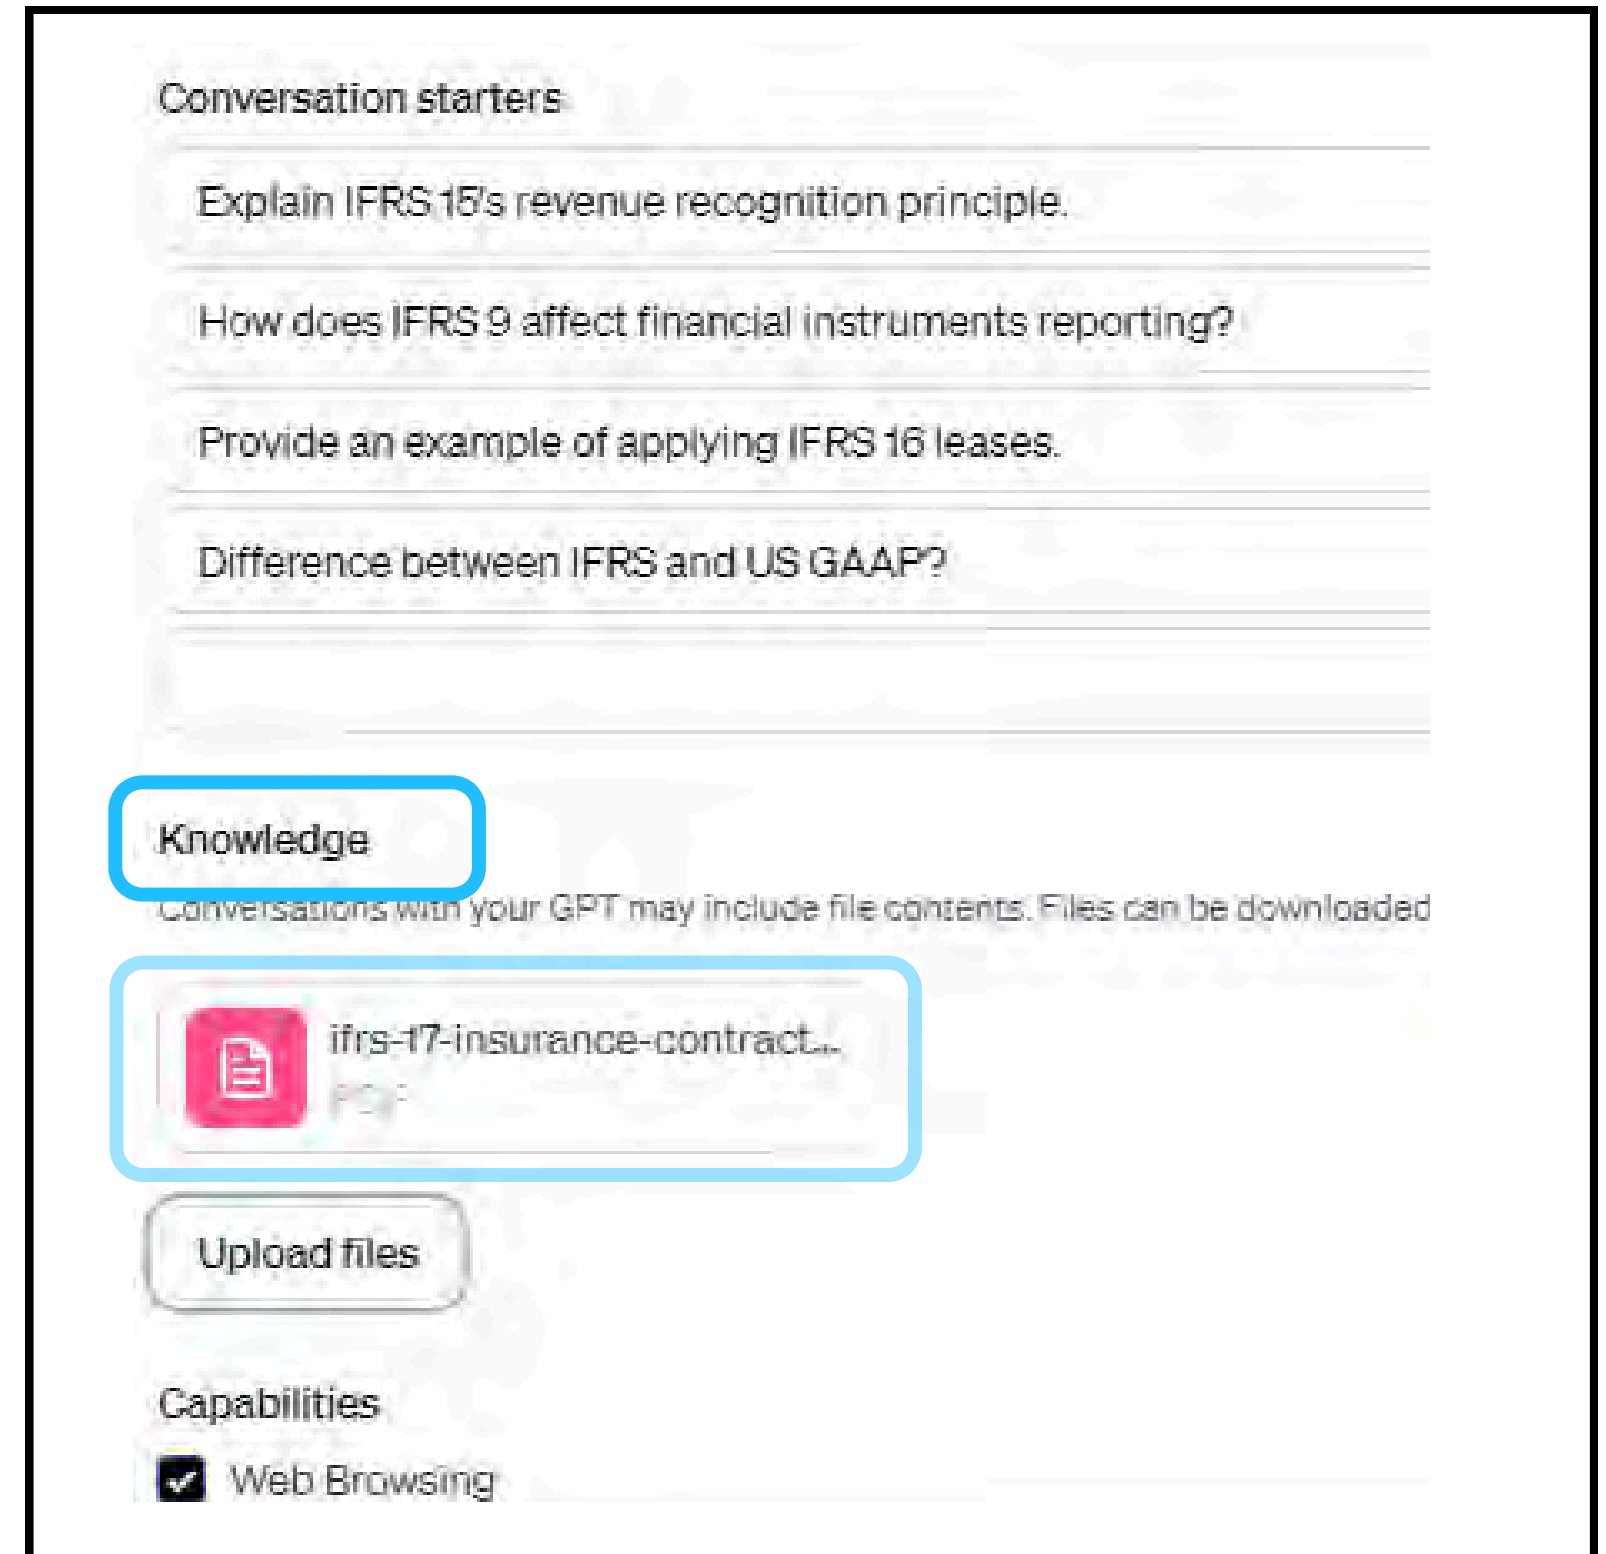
Conversation starters

Explain IFRS 15's revenue recognition principle.

How does IFRS 9 affect financial instruments reporting?

Provide an example of applying IFRS 16 leases.

Difference between IFRS and US GAAP?

Knowledge

Conversations with your GPT may include file contents. Files can be downloaded

ifrs-17-insurance-contract...
PDF

Upload files

Capabilities

Web Browsing